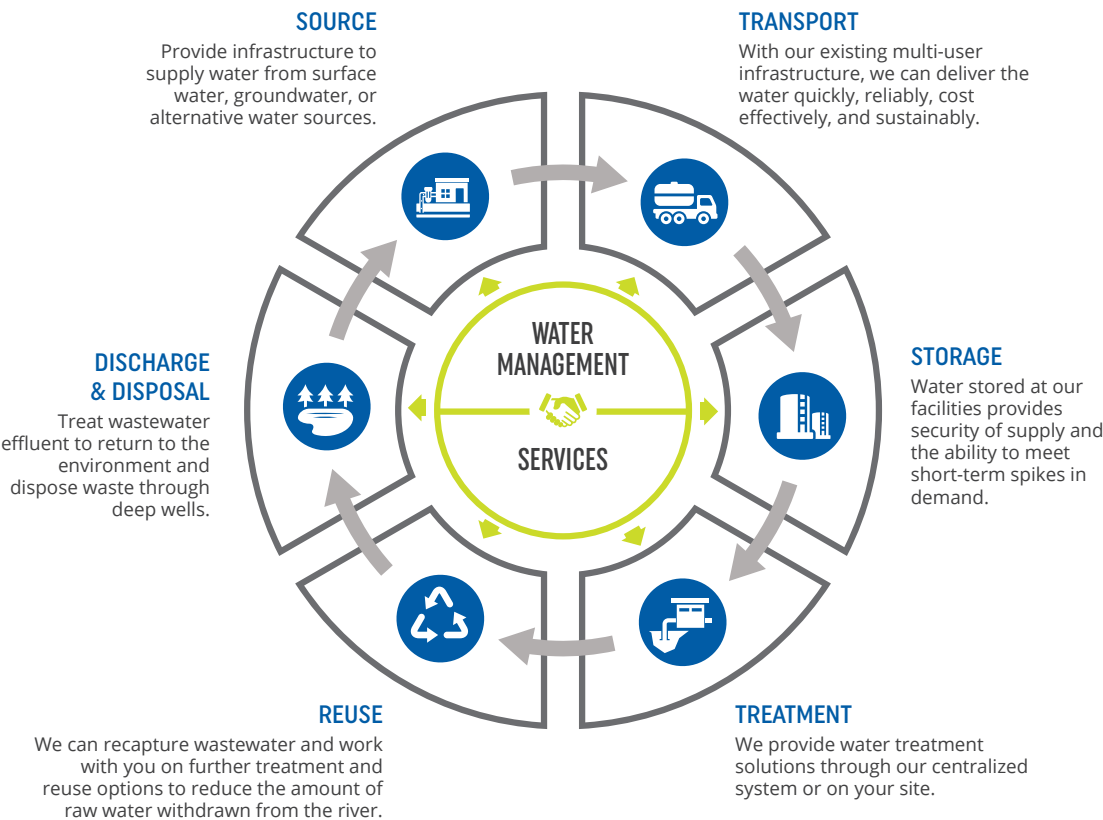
SOURCE
Provide infrastructure to supply water from surface water, groundwater, or alternative water sources.

TRANSPORT
With our existing multi-user infrastructure, we can deliver the water quickly, reliably, cost effectively, and sustainably.

WATER MANAGEMENT

SERVICES

DISCHARGE & DISPOSAL
Treat wastewater effluent to return to the environment and dispose waste through deep wells.

STORAGE
Water stored at our facilities provides security of supply and the ability to meet short-term spikes in demand.

REUSE
We can recapture wastewater and work with you on further treatment and reuse options to reduce the amount of raw water withdrawn from the river.

TREATMENT
We provide water treatment solutions through our centralized system or on your site.